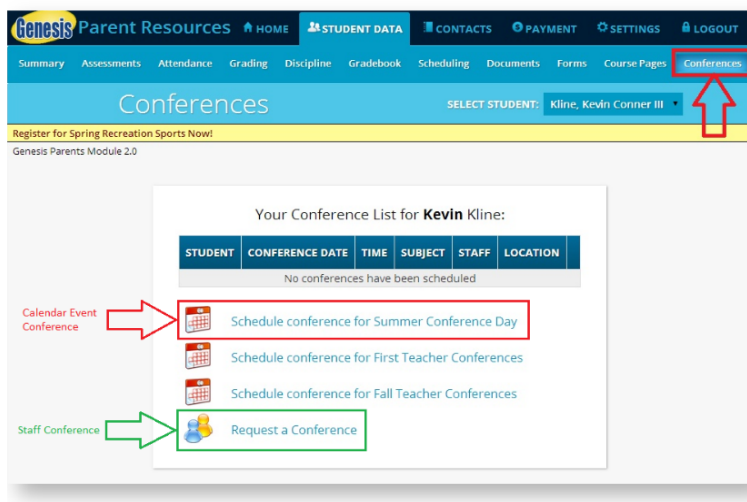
Genesis Parent Resources HOME STUDENT DATA CONTACTS PAYMENT SETTINGS LOGOUT

Summary Assessments Attendance Grading Discipline Gradebook Scheduling Documents Forms Course Pages Conferences

Conferences

SELECT STUDENT: Kline, Kevin Conner III

Register for Spring Recreation Sports Now!

Genesis Parents Module 2.0

Your Conference List for **Kevin** Kline:

| STUDENT | CONFERENCE DATE | TIME | SUBJECT | STAFF | LOCATION |
|---|---|---|---|---|---|
| No conferences have been scheduled | | | | | |

Calendar Event Conference

Schedule conference for Summer Conference Day

Schedule conference for First Teacher Conferences

Schedule conference for Fall Teacher Conferences

Staff Conference

Request a Conference